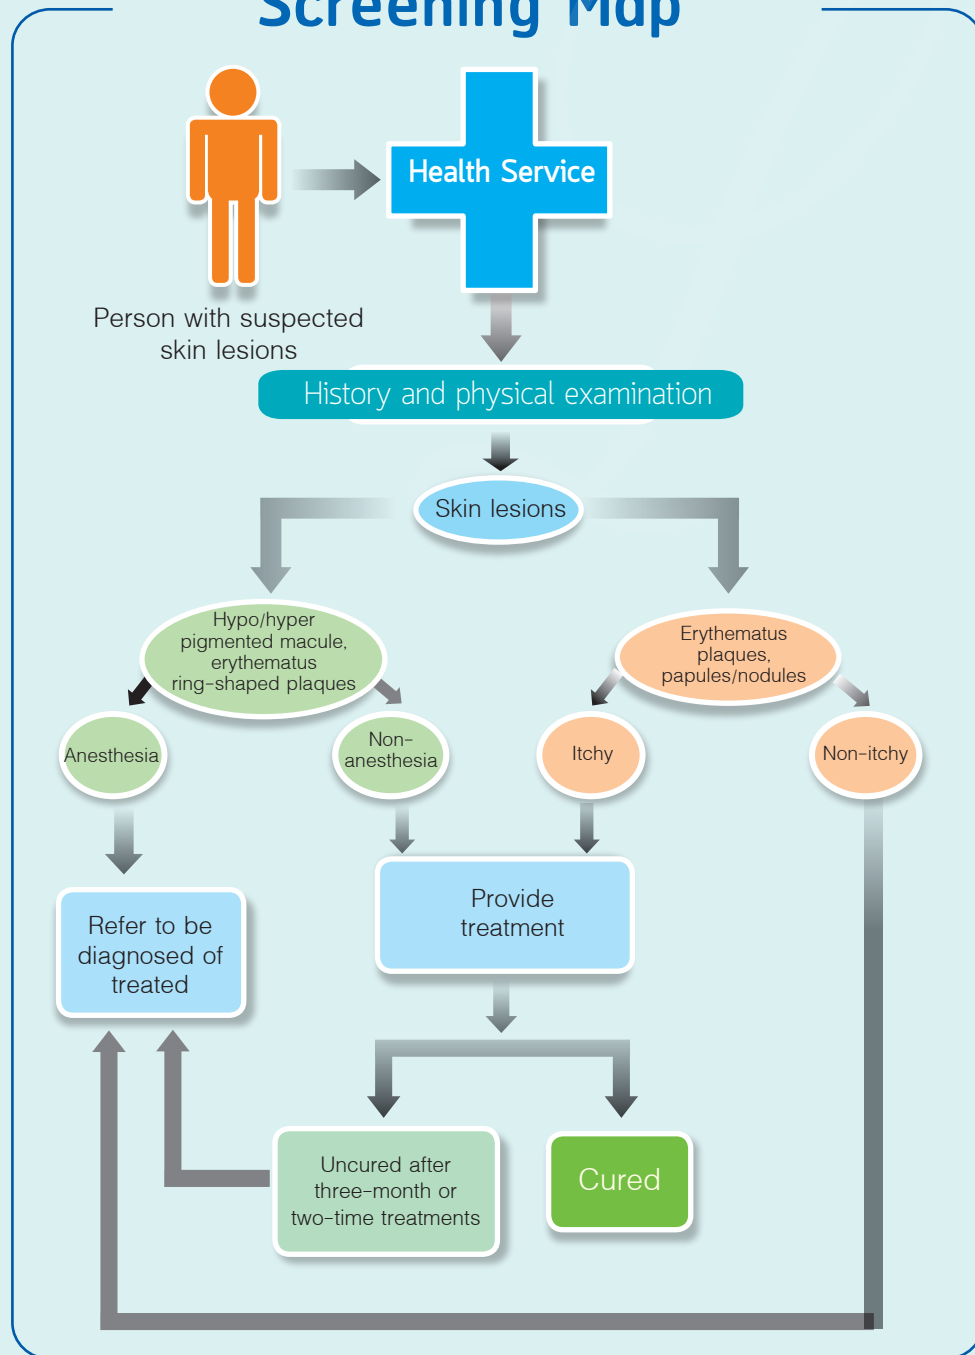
Screening Map

Person with suspected skin lesions

Health Service

History and physical examination

Skin lesions

Hypo/hyper pigmented macule, erythematus ring-shaped plaques

Erythematus plaques, papules/nodules

Anesthesia

Non-anesthesia

Itchy

Non-itchy

Refer to be diagnosed of treated

Provide treatment

Uncured after three-month or two-time treatments

Cured